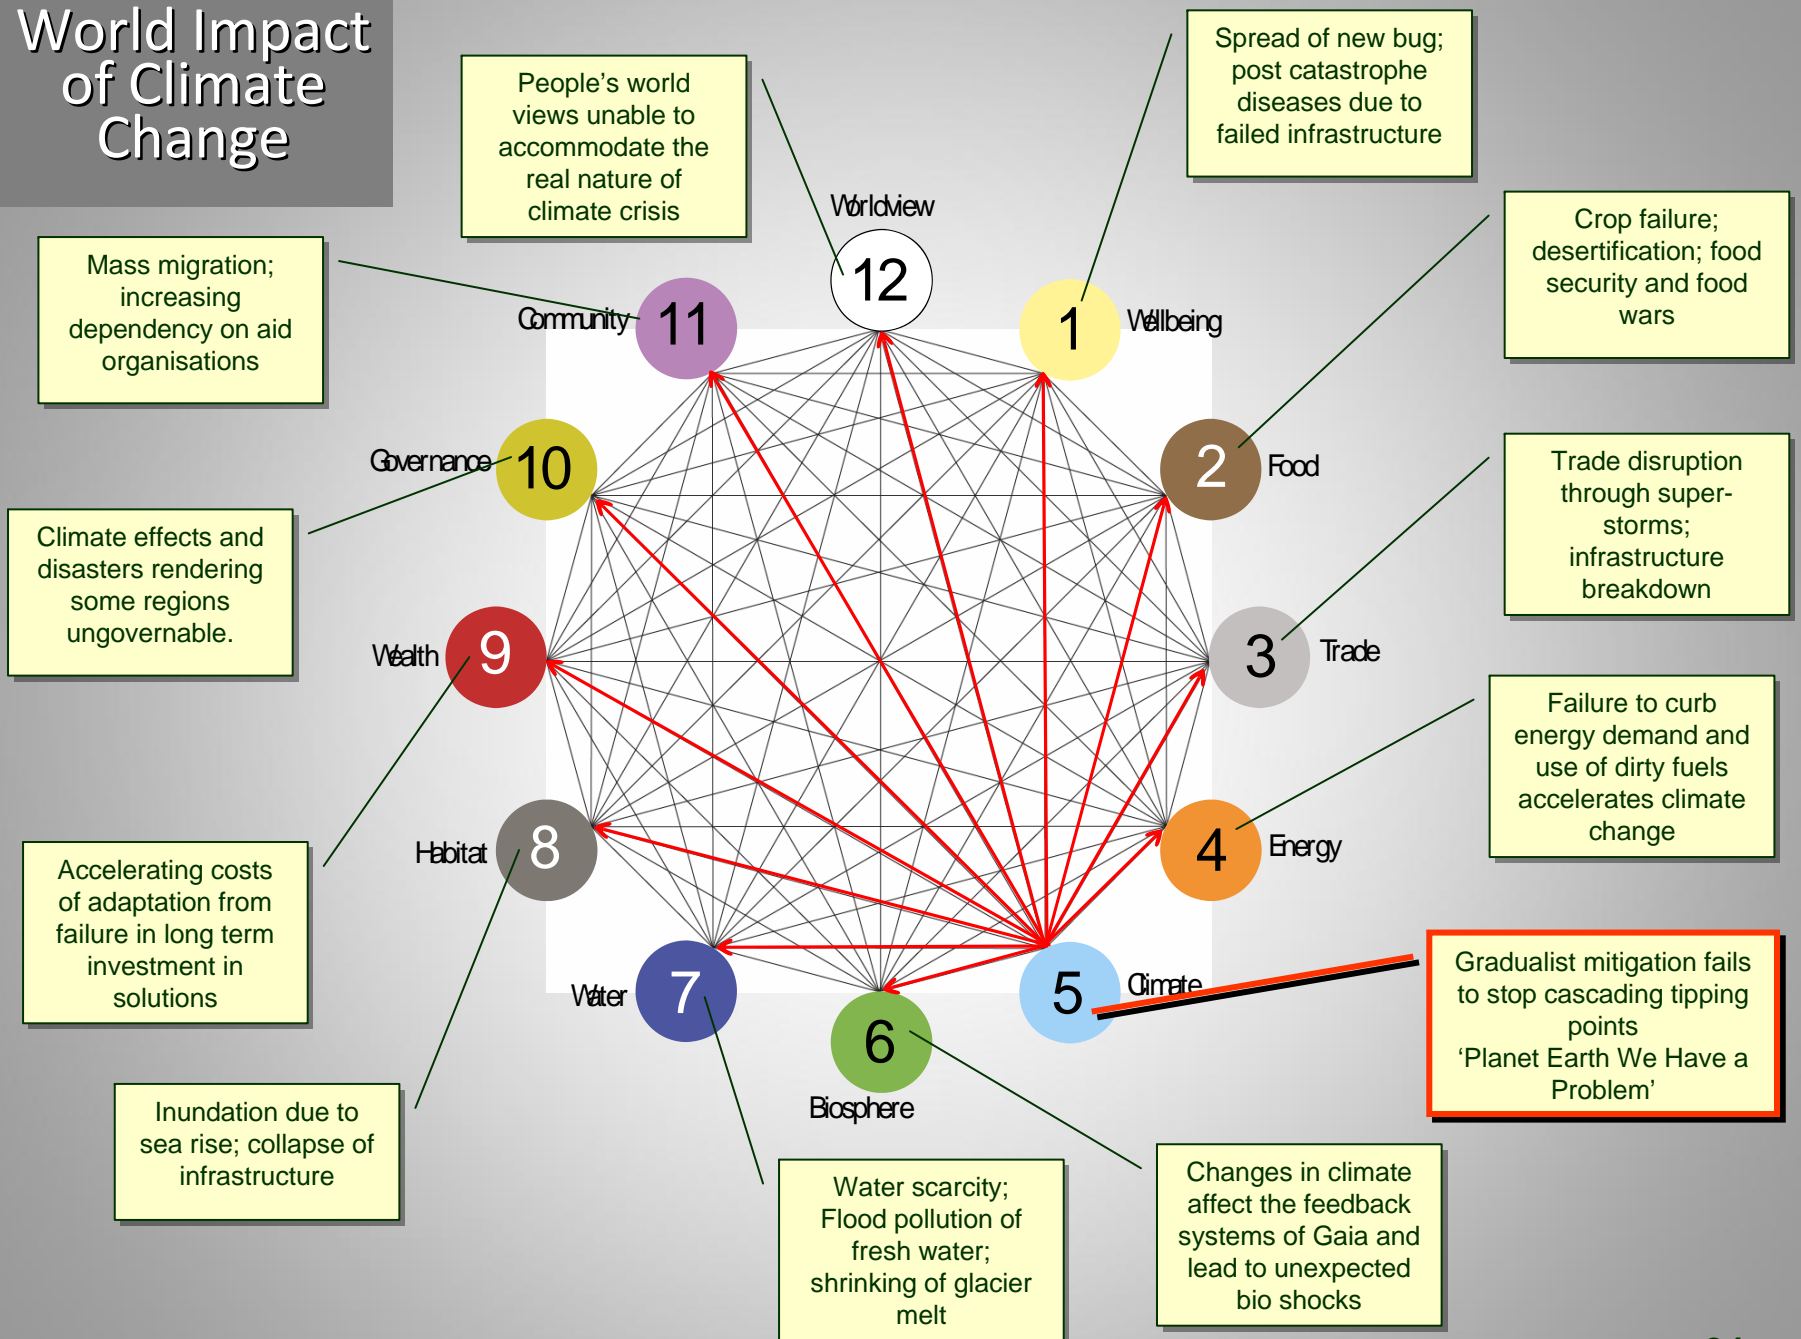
World Impact of Climate Change

People's world views unable to accommodate the real nature of climate crisis

Spread of new bug; post catastrophe diseases due to failed infrastructure

Mass migration; increasing dependency on aid organisations

Crop failure; desertification; food security and food wars

Climate effects and disasters rendering some regions ungovernable.

Trade disruption through super-storms; infrastructure breakdown

Failure to curb energy demand and use of dirty fuels accelerates climate change

Accelerating costs of adaptation from failure in long term investment in solutions

Gradualist mitigation fails to stop cascading tipping points
'Planet Earth We Have a Problem'

Inundation due to sea rise; collapse of infrastructure

Water scarcity; Flood pollution of fresh water; shrinking of glacier melt

Changes in climate affect the feedback systems of Gaia and lead to unexpected bio shocks

Worldview 12
1 Wellbeing
2 Food
3 Trade
4 Energy
5 Climate
6 Biosphere
Water 7
Habitat 8
Wealth 9
Governance 10
Community 11